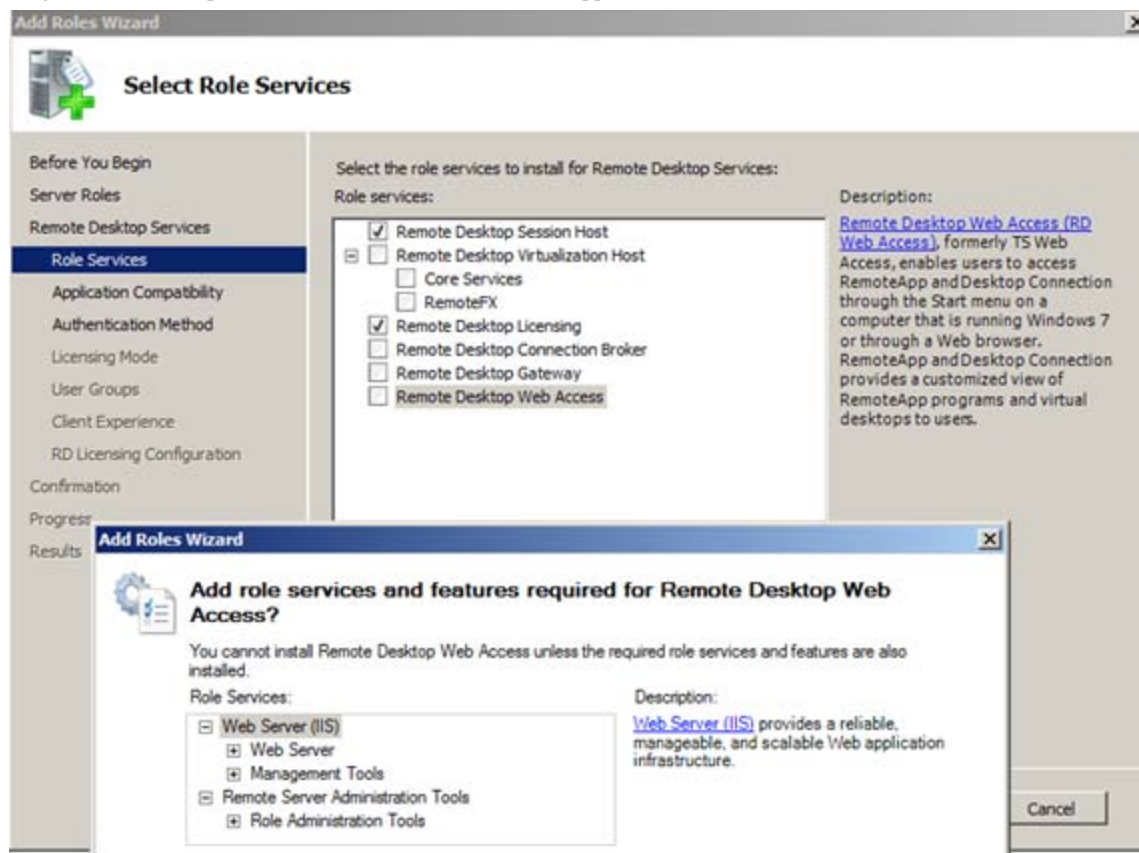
Add Roles Wizard

Select Role Services

Before You Begin
Server Roles
Remote Desktop Services
Role Services
Application Compatibility
Authentication Method
Licensing Mode
User Groups
Client Experience
RD Licensing Configuration
Confirmation
Progress
Results

Select the role services to install for Remote Desktop Services:

Role services:

Remote Desktop Session Host
Remote Desktop Virtualization Host
Core Services
RemoteFX
Remote Desktop Licensing
Remote Desktop Connection Broker
Remote Desktop Gateway
Remote Desktop Web Access

Description:

Remote Desktop Web Access (RD Web Access), formerly TS Web Access, enables users to access RemoteApp and Desktop Connection through the Start menu on a computer that is running Windows 7 or through a Web browser. RemoteApp and Desktop Connection provides a customized view of RemoteApp programs and virtual desktops to users.

Add Roles Wizard

Add role services and features required for Remote Desktop Web Access?

You cannot install Remote Desktop Web Access unless the required role services and features are also installed.

Role Services:

Web Server (IIS)
Web Server
Management Tools
Remote Server Administration Tools
Role Administration Tools

Description:

Web Server (IIS) provides a reliable, manageable, and scalable Web application infrastructure.

Cancel